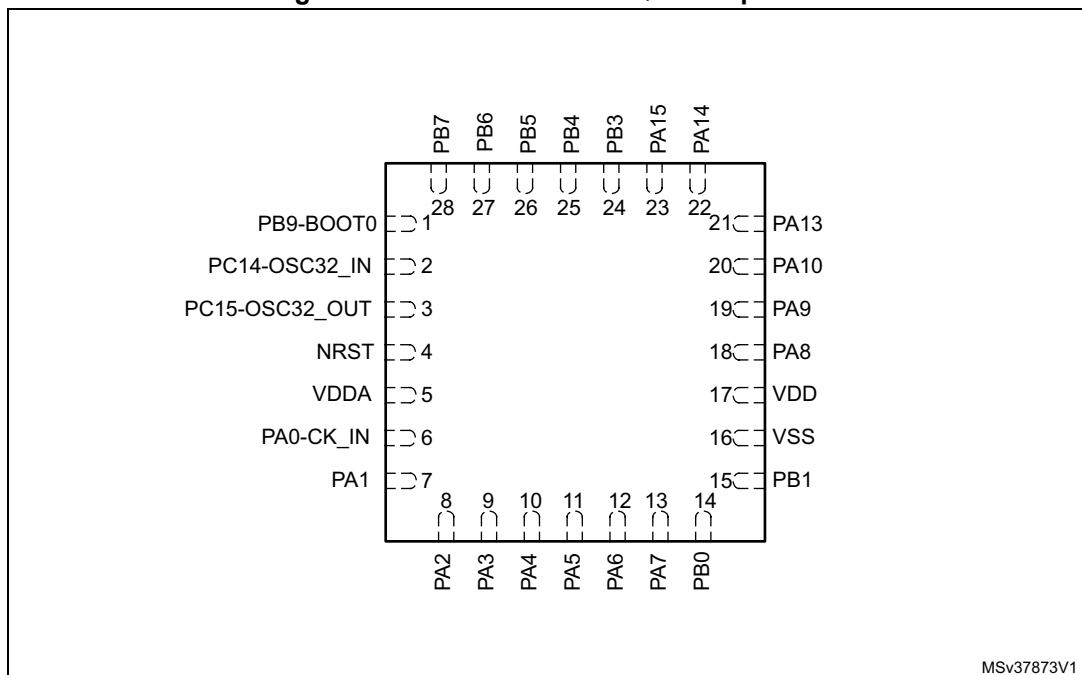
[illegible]

PB7 PB6 PB5 PB4 PB3 PA15 PA14

28 27 26 25 24 23 22

PB9-BOOT0 1
PC14-OSC32_IN 2
PC15-OSC32_OUT 3
NRST 4
VDDA 5
PA0-CK_IN 6
PA1 7

21 PA13
20 PA10
19 PA9
18 PA8
17 VDD
16 VSS
15 PB1

8 9 10 11 12 13 14

PA2 PA3 PA4 PA5 PA6 PA7 PB0

MSv37873V1